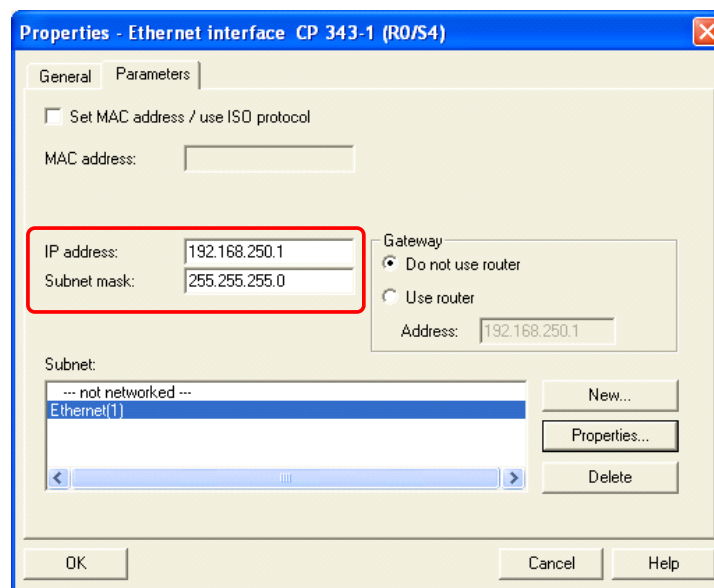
Properties - Ethernet interface CP 343-1 (R0/S4)

General Parameters

Set MAC address / use ISO protocol

MAC address:

IP address: 192.168.250.1
Subnet mask: 255.255.255.0

Gateway
Do not use router
Use router
Address: 192.168.250.1

Subnet:
--- not networked ---
Ethernet(1)

New...
Properties...
Delete

OK
Cancel
Help